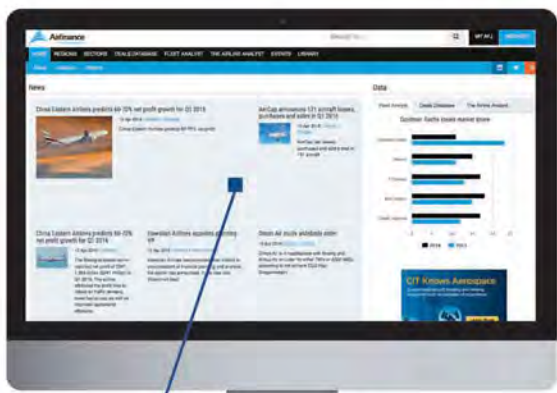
Airfinance

HOME REGIONS SECTORS DEALS DATABASE FLEET ANALYST THE AIRLINE ANALYST EVENTS LIBRARY

News

China Eastern Airlines predicts 60-70% net profit growth for Q1 2016

AerCap announces 121 aircraft leases, purchases and sales in Q1 2016

China Eastern Airlines predicts 60-70% net profit growth for Q1 2016

Hawaiian Airlines appoints planning VP

Onur Air studs worldwide order

Data

Goldman Sachs issues market share

CIT Knows Aerospace